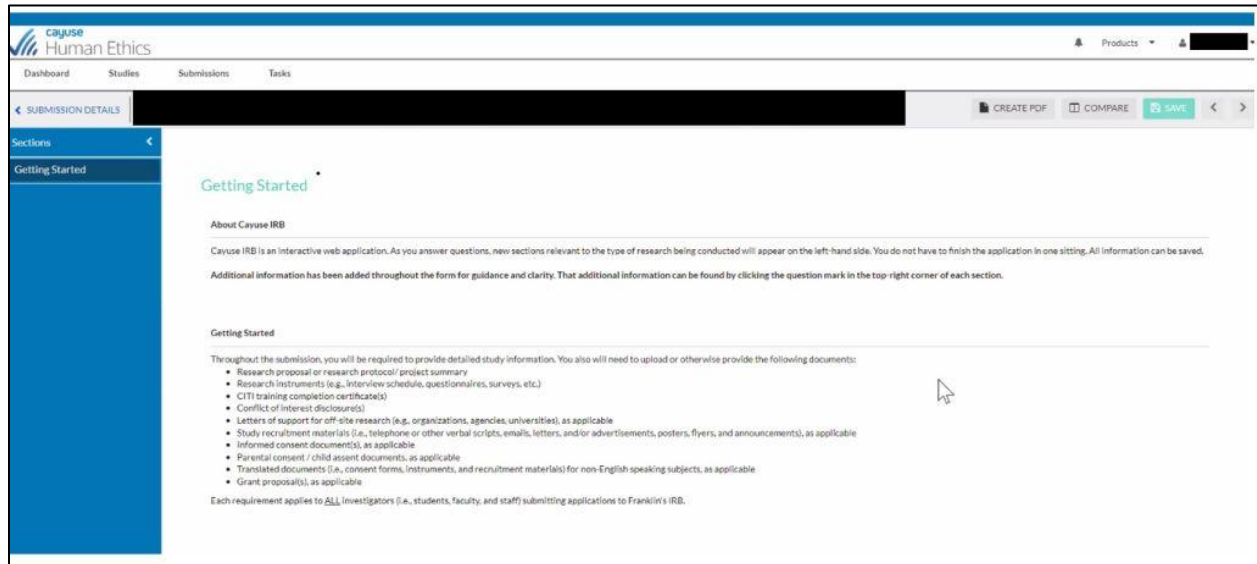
cayuse
Human Ethics

Products

Dashboard Studies Submissions Tasks

SUBMISSION DETAILS

CREATE PDF COMPARE SAVE

Sections

Getting Started

Getting Started

About Cayuse IRB

Cayuse IRB is an interactive web application. As you answer questions, new sections relevant to the type of research being conducted will appear on the left-hand side. You do not have to finish the application in one sitting. All information can be saved.

Additional information has been added throughout the form for guidance and clarity. That additional information can be found by clicking the question mark in the top-right corner of each section.

Getting Started

Throughout the submission, you will be required to provide detailed study information. You also will need to upload or otherwise provide the following documents:
• Research proposal or research protocol/ project summary
• Research instruments (e.g., interview schedule, questionnaires, surveys, etc.)
• CITI training completion certificate(s)
• Conflict of interest disclosure(s)
• Letters of support for off-site research (e.g., organizations, agencies, universities), as applicable
• Study recruitment materials (i.e., telephone or other verbal scripts, emails, letters, and/or advertisements, posters, flyers, and announcements), as applicable
• Informed consent document(s), as applicable
• Parental consent / child assent documents, as applicable
• Translated documents (i.e., consent forms, instruments, and recruitment materials) for non-English speaking subjects, as applicable
• Grant proposal(s), as applicable

Each requirement applies to ALL investigators (i.e., students, faculty, and staff) submitting applications to Franklin's IRB.